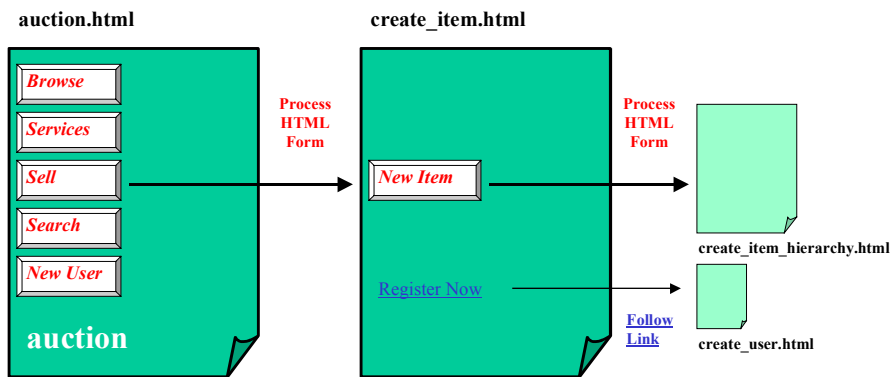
auction.html

Browse

Services

Sell

Search

New User

auction

Process HTML Form

create_item.html

New Item

Register Now

Process HTML Form

Follow Link

create_item_hierarchy.html

create_user.html